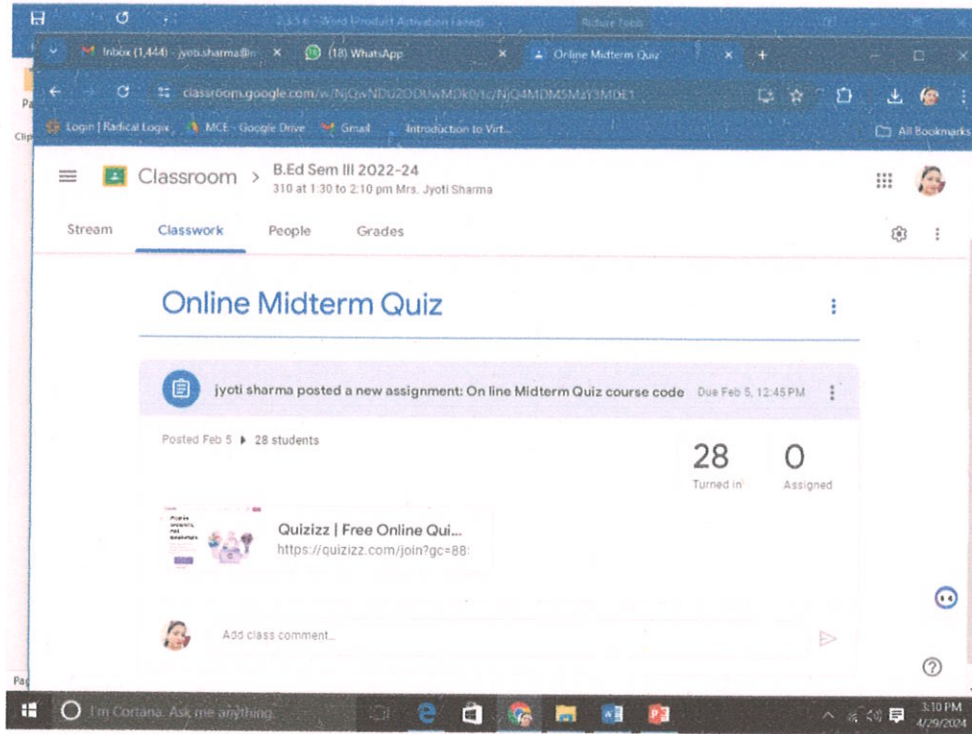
2.3.5.6 - Word (Product Activation Failed) Picture Tools

Inbox (1,444) - jyoti.sharma@ × (18) WhatsApp × Online Midterm Quiz × +

classroom.google.com/w/NjQwNDU2ODUwMDk0/tc/NjQ4MDM5MzY3MDE1

Login | Radical Logix MCE - Google Drive Gmail Introduction to Virt... All Bookmarks

Classroom > B.Ed Sem III 2022-24
310 at 1:30 to 2:10 pm Mrs. Jyoti Sharma

Stream Classwork People Grades

Online Midterm Quiz

jyoti sharma posted a new assignment: On line Midterm Quiz course code Due Feb 5, 12:45 PM

Posted Feb 5 ▸ 28 students

28 Turned in

0 Assigned

Quizizz | Free Online Qui...
https://quizizz.com/join?gc=88:

Add class comment...

I'm Cortana. Ask me anything.

3:10 PM
4/29/2024